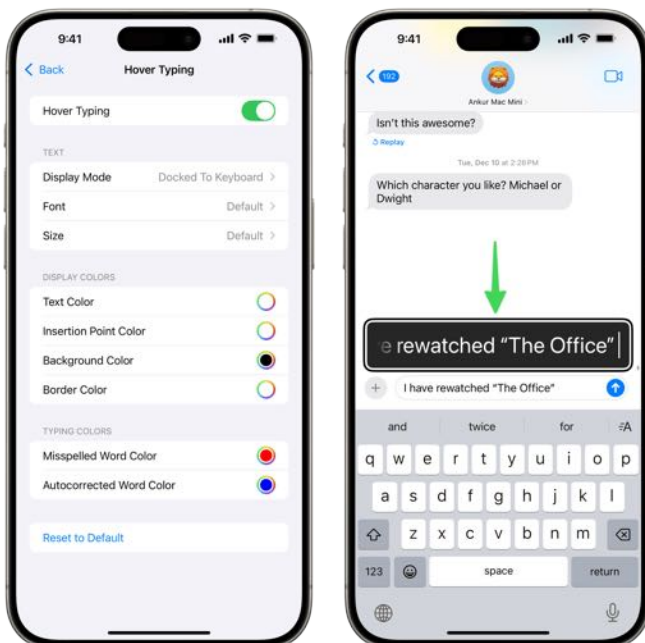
9:41

Back Hover Typing

Hover Typing

TEXT

Display Mode Docked To Keyboard

Font Default

Size Default

DISPLAY COLORS

Text Color

Insertion Point Color

Background Color

Border Color

TYPING COLORS

Misspelled Word Color

Autocorrected Word Color

Reset to Default

9:41

192

Ankur Mac Mini

Isn't this awesome?

Replay

Tue, Dec 10 at 2:28 PM

Which character you like? Michael or Dwight

e rewatched "The Office"

I have rewatched "The Office"

and twice for

q w e r t y u i o p

a s d f g h j k l

z x c v b n m

123 space return